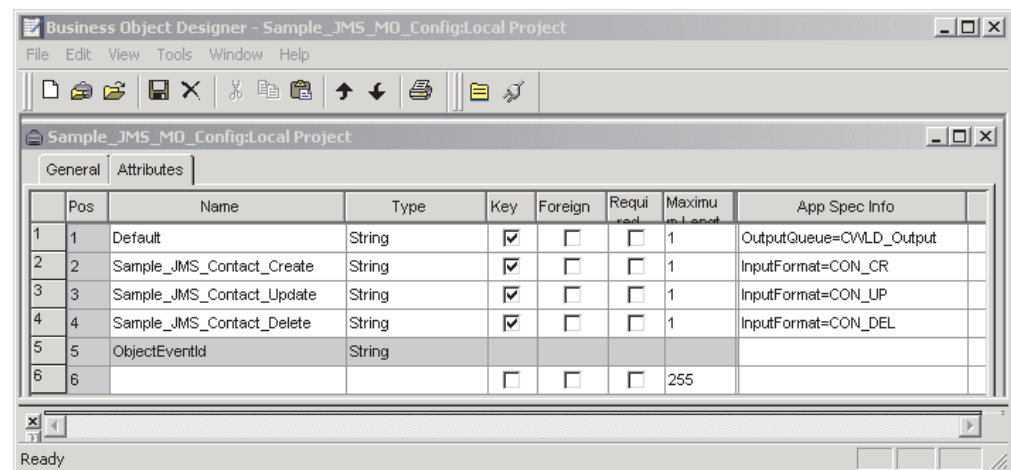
Business Object Designer - Sample_JMS_MO_Config:Local Project

File Edit View Tools Window Help

Sample_JMS_MO_Config:Local Project

General | Attributes

| | Pos | Name | Type | Key | Foreign | Requi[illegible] | Maximu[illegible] | App Spec Info |
|---|---|---|---|---|---|---|---|---|
| 1 | 1 | Default | String | ☑ | ☐ | ☐ | 1 | OutputQueue=CWLD_Output |
| 2 | 2 | Sample_JMS_Contact_Create | String | ☑ | ☐ | ☐ | 1 | InputFormat=CON_CR |
| 3 | 3 | Sample_JMS_Contact_Update | String | ☑ | ☐ | ☐ | 1 | InputFormat=CON_UP |
| 4 | 4 | Sample_JMS_Contact_Delete | String | ☑ | ☐ | ☐ | 1 | InputFormat=CON_DEL |
| 5 | 5 | ObjectEventId | String | | | | | |
| 6 | 6 | | | ☐ | ☐ | ☐ | 255 | |

Ready